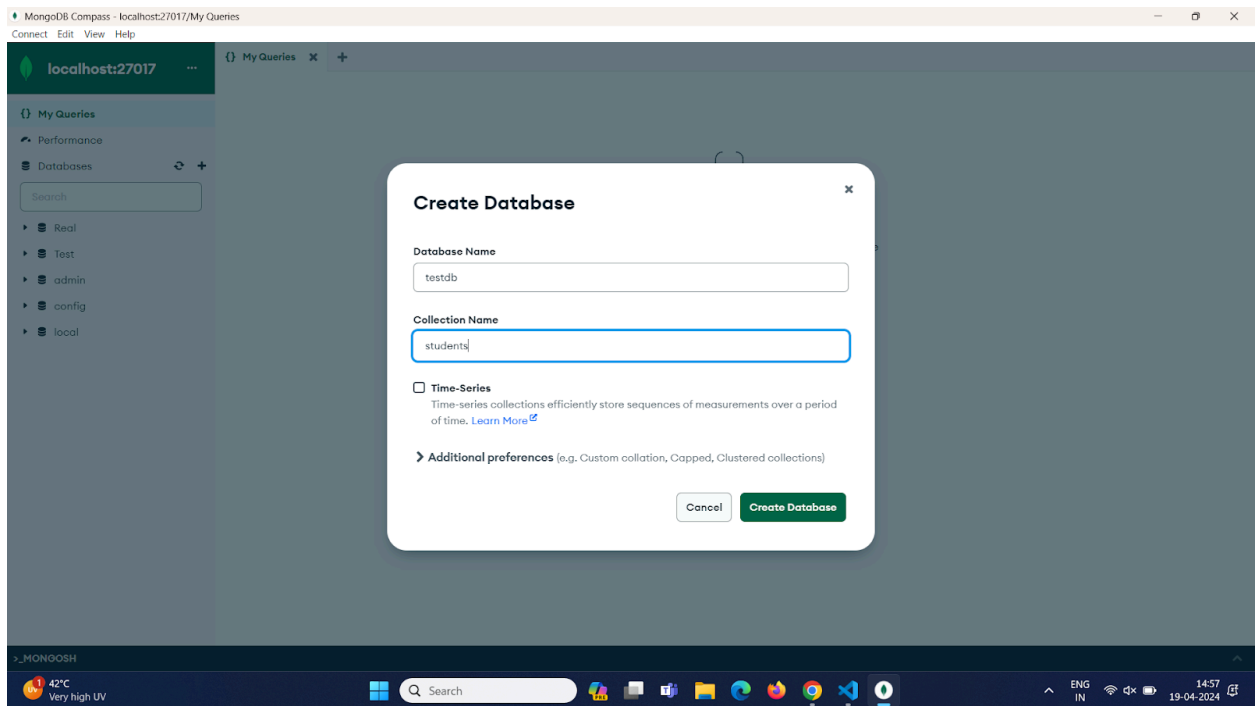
MongoDB Compass - localhost:27017/My Queries
Connect Edit View Help

localhost:27017 ...

{} My Queries
Performance
Databases
Search
Real
Test
admin
config
local

{} My Queries ✕ +

Create Database
×
Database Name
testdb
Collection Name
students
Time-Series
Time-series collections efficiently store sequences of measurements over a period of time. Learn More
Additional preferences (e.g. Custom collation, Capped, Clustered collections)
Cancel
Create Database

>_MONGOSH

42°C
Very high UV
Search
ENG
IN
14:57
19-04-2024